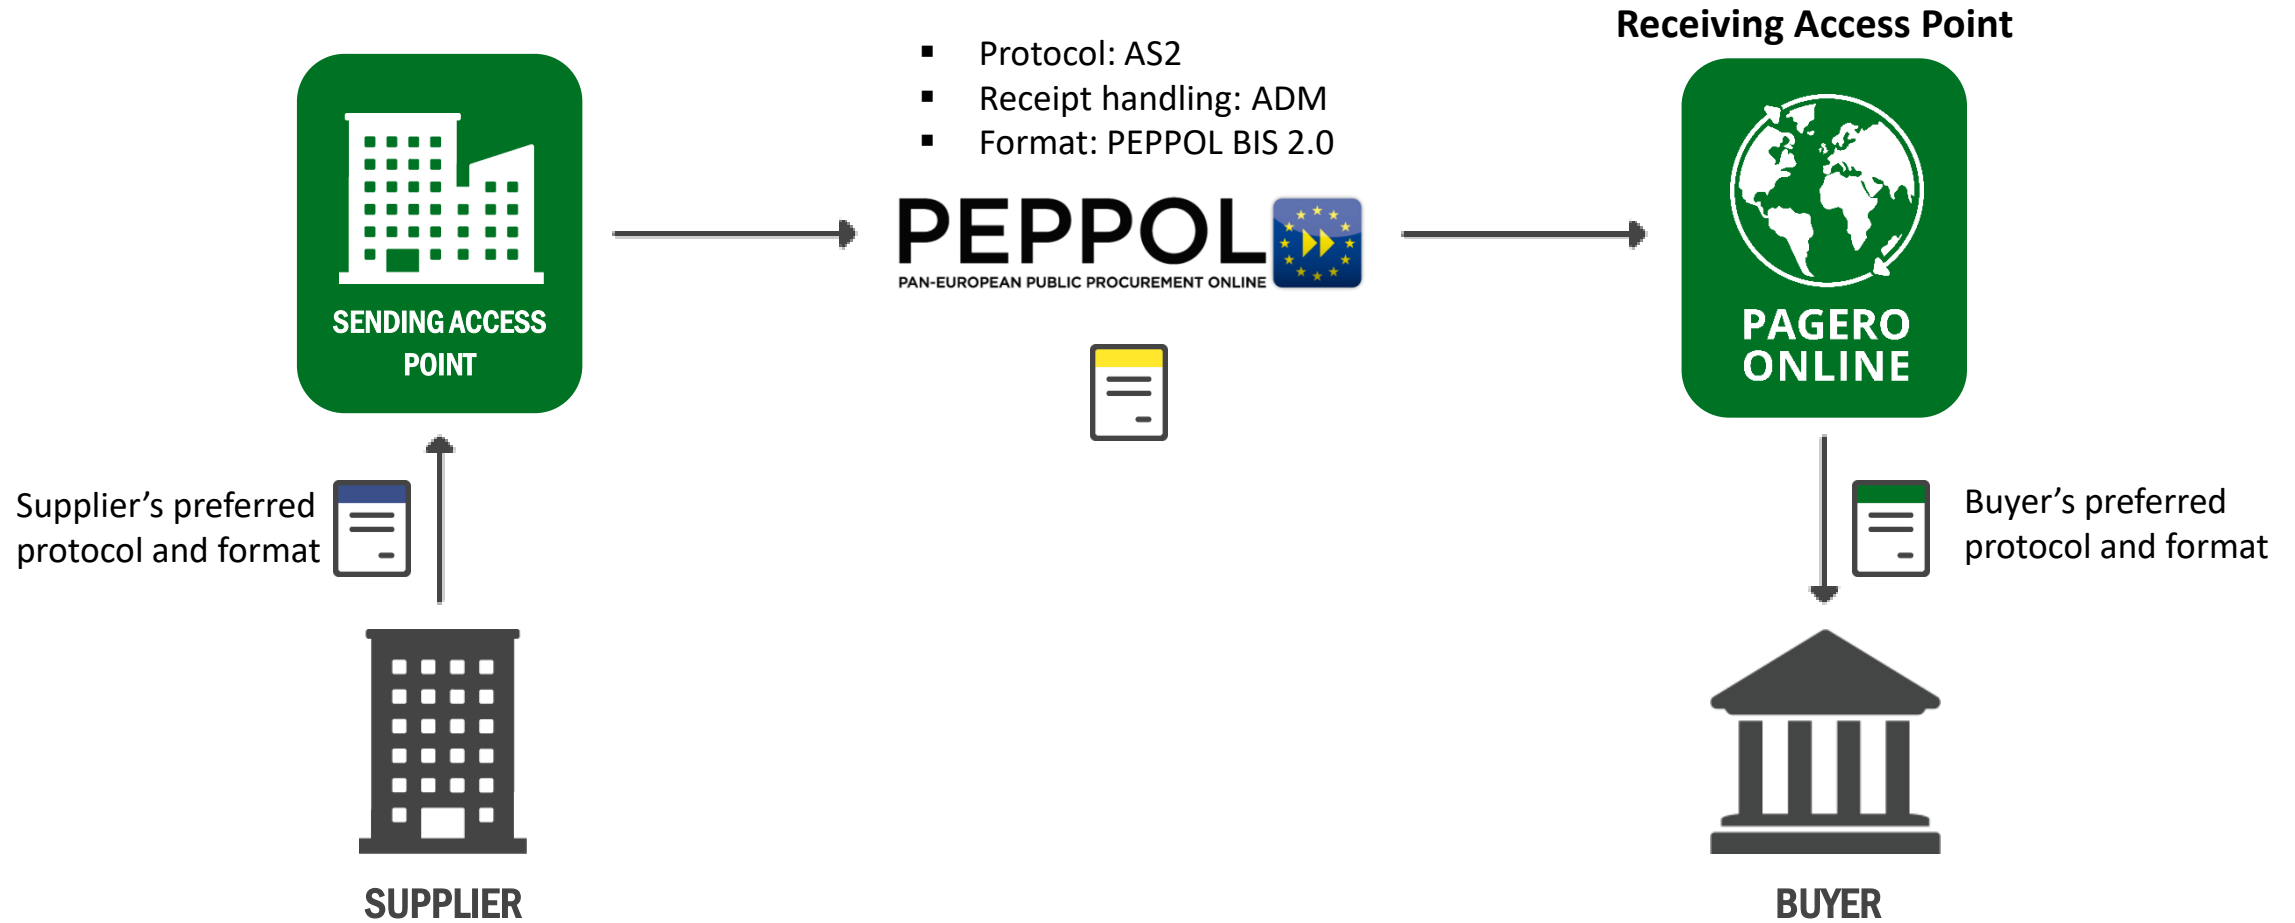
Receiving Access Point

SENDING ACCESS POINT

- Protocol: AS2
- Receipt handling: ADM
- Format: PEPPOL BIS 2.0

PEPPOL
PAN-EUROPEAN PUBLIC PROCUREMENT ONLINE

PAGERO ONLINE

Supplier's preferred protocol and format

Buyer's preferred protocol and format

SUPPLIER

BUYER